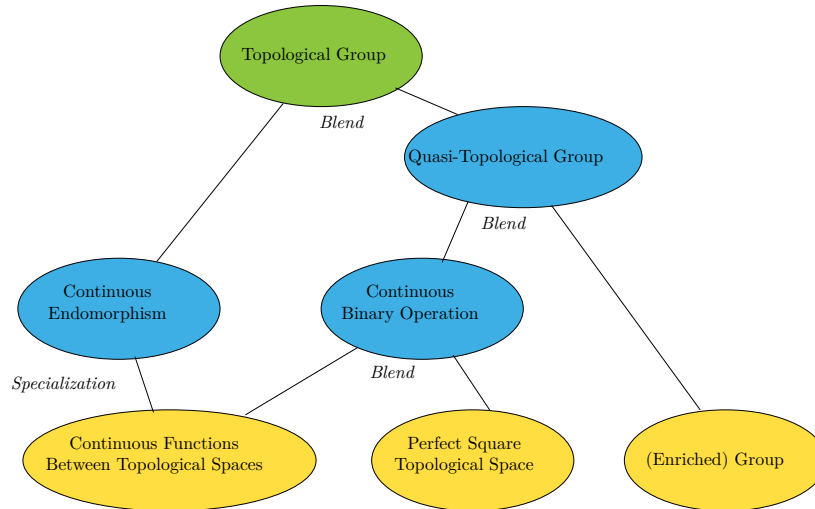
Topological Group

Blend

Quasi-Topological Group

Blend

Continuous Endomorphism

Continuous Binary Operation

Specialization

Blend

Continuous Functions Between Topological Spaces

Perfect Square Topological Space

(Enriched) Group